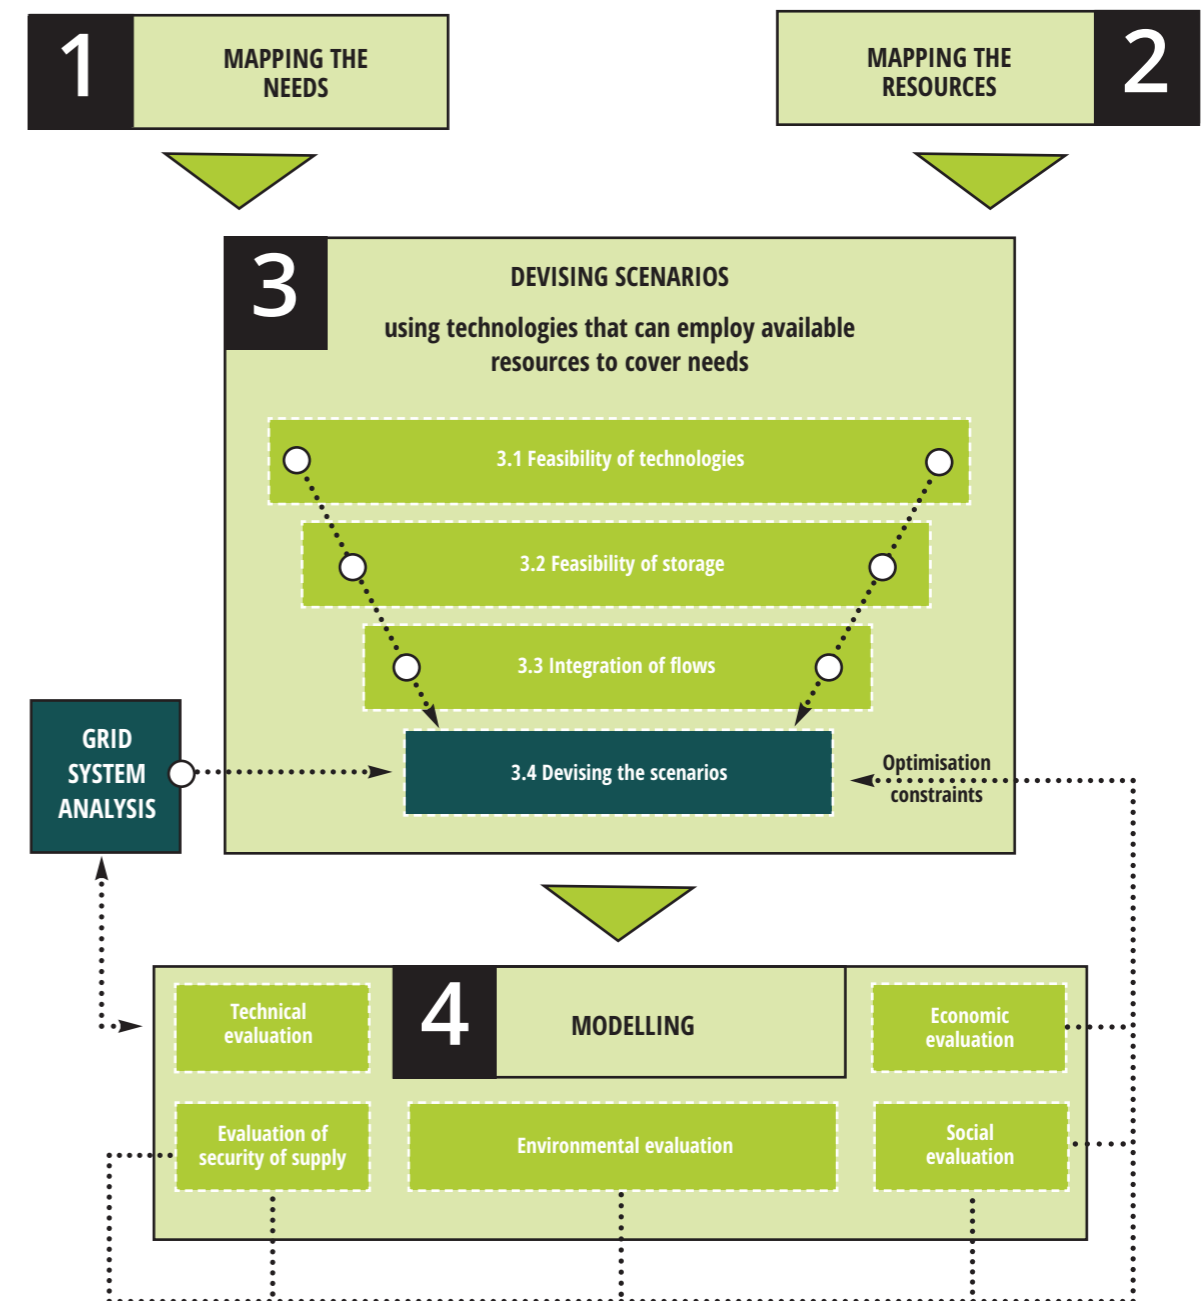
1
MAPPING THE NEEDS

MAPPING THE RESOURCES
2

3
DEVISING SCENARIOS

using technologies that can employ available resources to cover needs

3.1 Feasibility of technologies

3.2 Feasibility of storage

3.3 Integration of flows

GRID SYSTEM ANALYSIS

3.4 Devising the scenarios

Optimisation constraints

Technical evaluation

4
MODELLING

Economic evaluation

Evaluation of security of supply

Environmental evaluation

Social evaluation